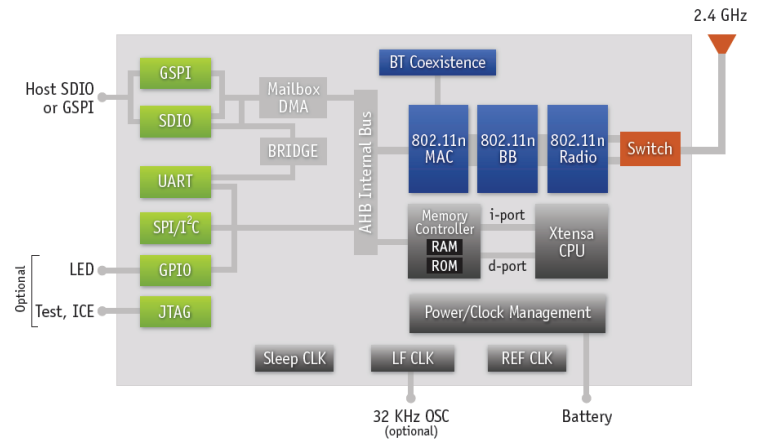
2.4 GHz

Host SDIO or GSPI

GSPI

SDIO

Mailbox DMA

BRIDGE

BT Coexistence

AHB Internal Bus

802.11n MAC

802.11n BB

802.11n Radio

Switch

UART

$SPI/I^2C$

Optional

LED

GPIO

Test, ICE

JTAG

Memory Controller

RAM

ROM

i-port

d-port

Xtensa CPU

Power/Clock Management

Sleep CLK

LF CLK

REF CLK

32 KHz OSC (optional)

Battery